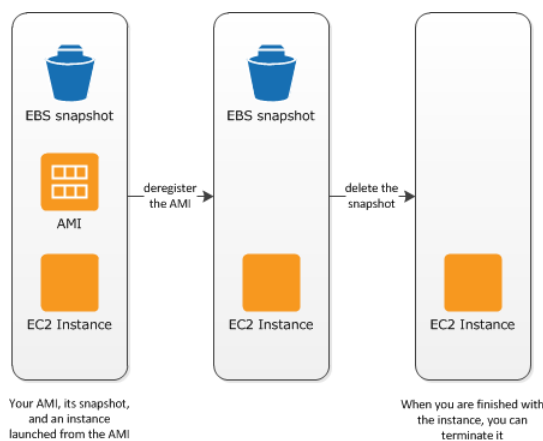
EBS snapshot

AMI

EC2 Instance

deregister the AMI

EBS snapshot

EC2 Instance

delete the snapshot

EC2 Instance

Your AMI, its snapshot, and an instance launched from the AMI

When you are finished with the instance, you can terminate it